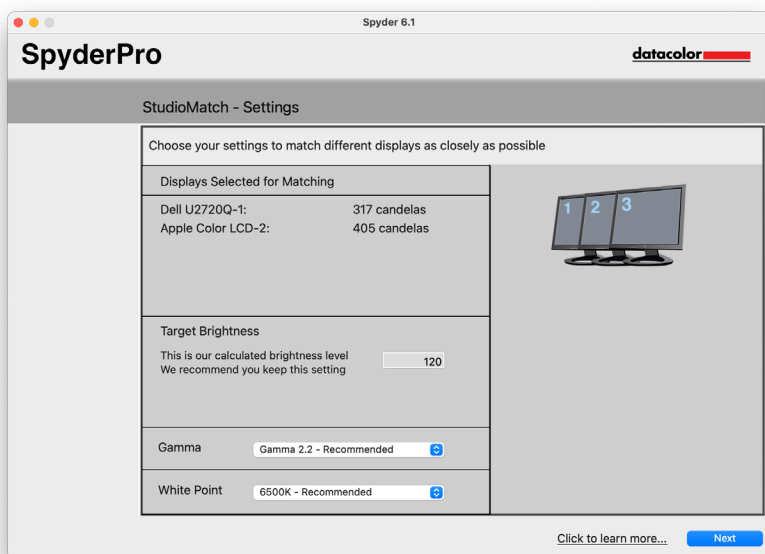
Spyder 6.1

SpyderPro

datacolor

StudioMatch - Settings

Choose your settings to match different displays as closely as possible

Displays Selected for Matching

| | |
|---|---|
| Dell U2720Q-1: | 317 candelas |
| Apple Color LCD-2: | 405 candelas |

1 2 3

Target Brightness

This is our calculated brightness level
We recommend you keep this setting

120

Gamma

Gamma 2.2 - Recommended

White Point

6500K - Recommended

Click to learn more...

Next